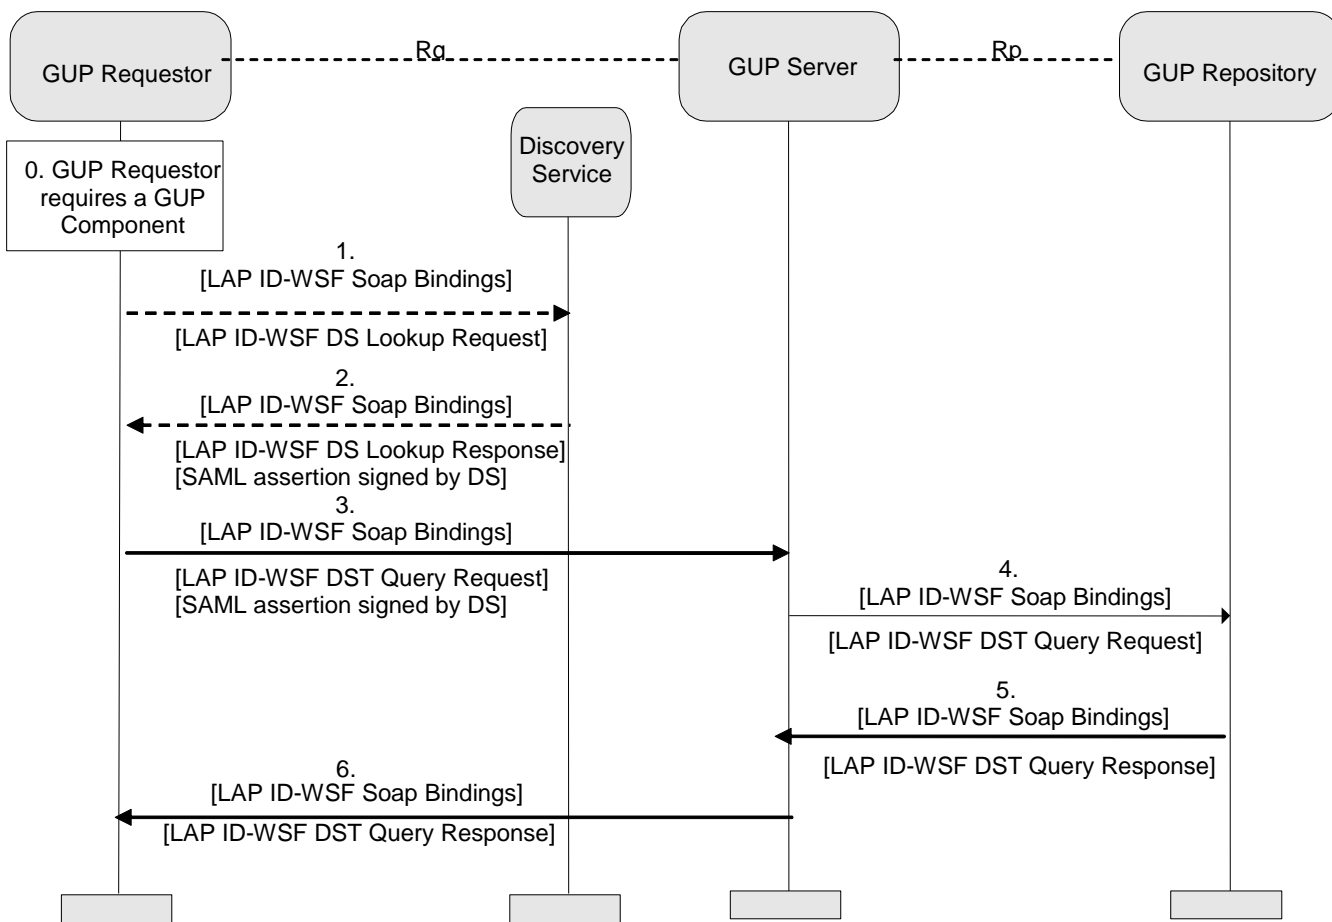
GUP Requestor

Rg

GUP Server

Rp

GUP Repository

Discovery Service

0. GUP Requestor requires a GUP Component

1.
[LAP ID-WSF Soap Bindings]

[LAP ID-WSF DS Lookup Request]

2.
[LAP ID-WSF Soap Bindings]

[LAP ID-WSF DS Lookup Response]
[SAML assertion signed by DS]

3.
[LAP ID-WSF Soap Bindings]

[LAP ID-WSF DST Query Request]
[SAML assertion signed by DS]

4.
[LAP ID-WSF Soap Bindings]

[LAP ID-WSF DST Query Request]

5.
[LAP ID-WSF Soap Bindings]

[LAP ID-WSF DST Query Response]

6.
[LAP ID-WSF Soap Bindings]

[LAP ID-WSF DST Query Response]